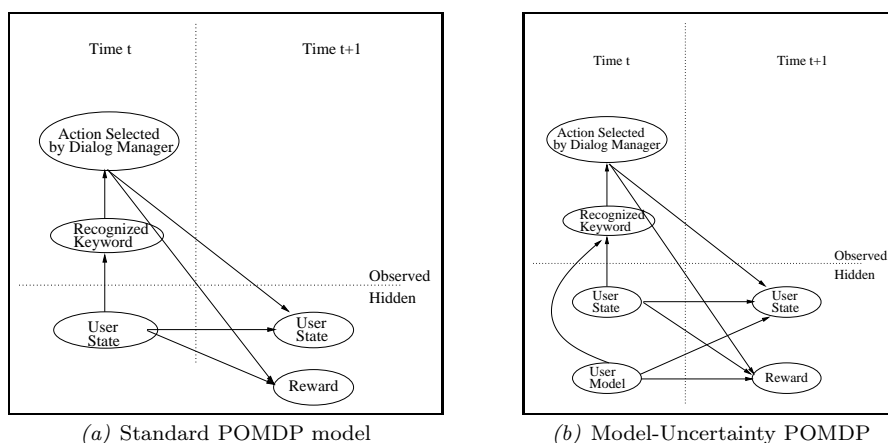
Time t

Time t+1

Action Selected by Dialog Manager

Recognized Keyword

Observed

Hidden

User State

User State

Reward

(a) Standard POMDP model

Time t

Time t+1

Action Selected by Dialog Manager

Recognized Keyword

Observed

Hidden

User State

User State

User Model

Reward

(b) Model-Uncertainty POMDP